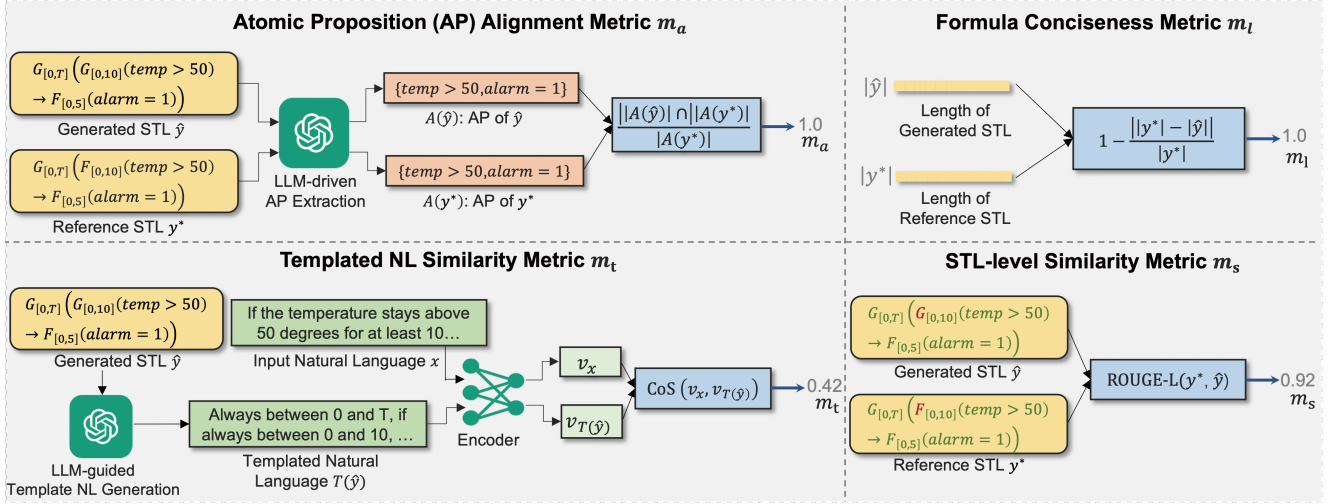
Atomic Proposition (AP) Alignment Metric $m_a$

$G_{[0,T]}\left(G_{[0,10]}(temp > 50) \rightarrow F_{[0,5]}(alarm = 1)\right)$

Generated STL $\hat{y}$

$G_{[0,T]}\left(F_{[0,10]}(temp > 50) \rightarrow F_{[0,5]}(alarm = 1)\right)$

Reference STL $y^*$

LLM-driven AP Extraction

$\{temp > 50, alarm = 1\}$

$A(\hat{y})$: AP of $\hat{y}$

$\{temp > 50, alarm = 1\}$

$A(y^*)$: AP of $y^*$

$\frac{||A(\hat{y})| \cap |A(y^*)||}{|A(y^*)|}$

1.0

$m_a$

Formula Conciseness Metric $m_l$

$|\hat{y}|$

Length of Generated STL

$|y^*|$

Length of Reference STL

$1 - \frac{||y^*| - |\hat{y}||}{|y^*|}$

1.0

$m_l$

Templated NL Similarity Metric $m_t$

$G_{[0,T]}\left(G_{[0,10]}(temp > 50) \rightarrow F_{[0,5]}(alarm = 1)\right)$

Generated STL $\hat{y}$

If the temperature stays above 50 degrees for at least 10...

Input Natural Language $x$

LLM-guided Template NL Generation

Always between 0 and T, if always between 0 and 10, ...

Templated Natural Language $T(\hat{y})$

Encoder

$v_x$

$v_{T(\hat{y})}$

$\text{CoS}\left(v_x, v_{T(\hat{y})}\right)$

0.42

$m_t$

STL-level Similarity Metric $m_s$

$G_{[0,T]}\left(G_{[0,10]}(temp > 50) \rightarrow F_{[0,5]}(alarm = 1)\right)$

Generated STL $\hat{y}$

$G_{[0,T]}\left(F_{[0,10]}(temp > 50) \rightarrow F_{[0,5]}(alarm = 1)\right)$

Reference STL $y^*$

ROUGE-L$(y^*, \hat{y})$

0.92

$m_s$